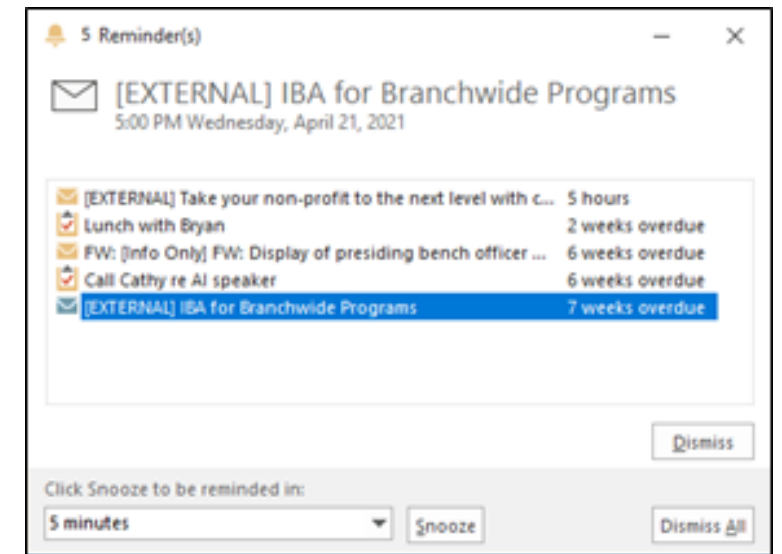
5 Reminder(s)

[EXTERNAL] IBA for Branchwide Programs
5:00 PM Wednesday, April 21, 2021

| | |
|---|---|
| [EXTERNAL] Take your non-profit to the next level with c... | 5 hours |
| Lunch with Bryan | 2 weeks overdue |
| FW: [Info Only] FW: Display of presiding bench officer ... | 6 weeks overdue |
| Call Cathy re AI speaker | 6 weeks overdue |
| [EXTERNAL] IBA for Branchwide Programs | 7 weeks overdue |

Dismiss

Click Snooze to be reminded in:

5 minutes

Snooze

Dismiss All